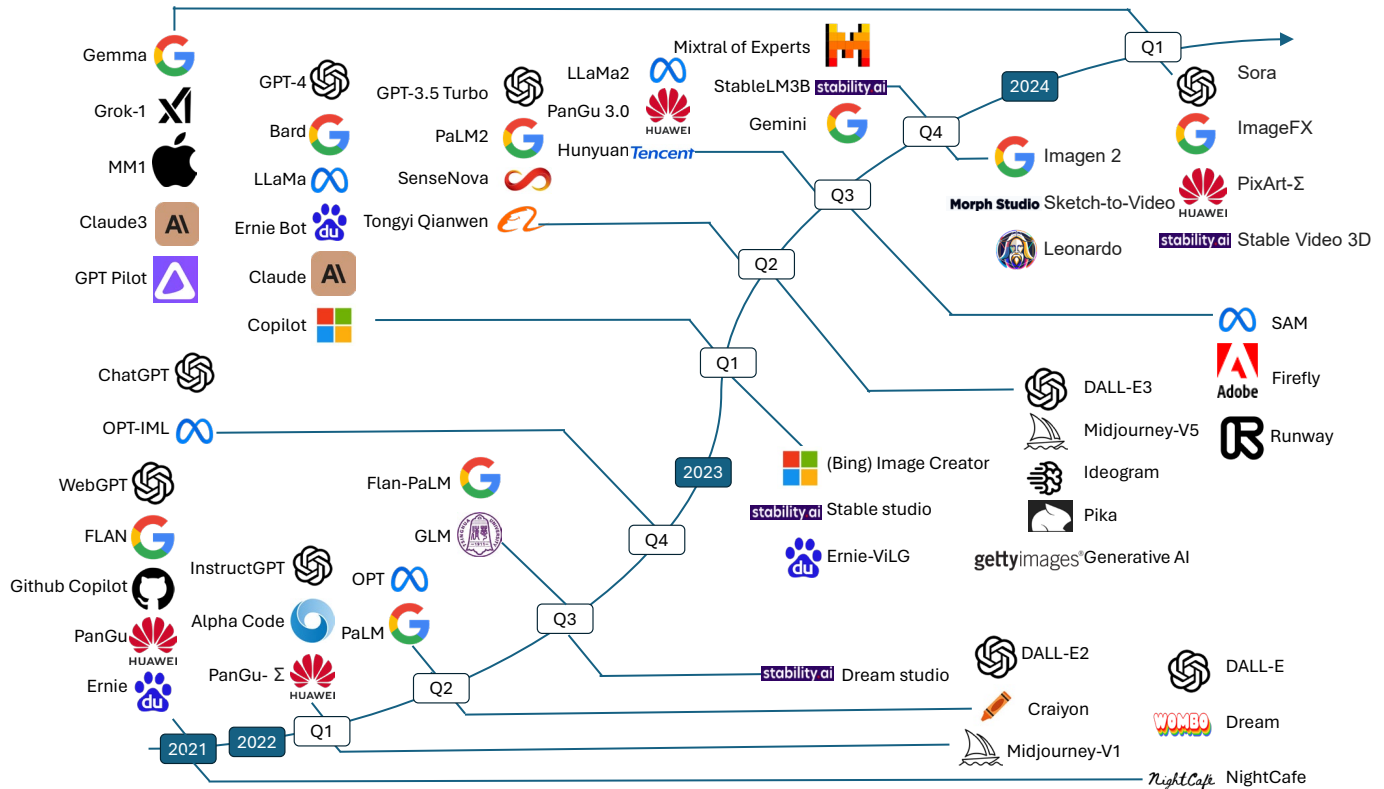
Gemma
Grok-1
MM1
Claude3
GPT Pilot

GPT-4
Bard
LLaMa
Ernie Bot
Claude
Copilot

GPT-3.5 Turbo
PaLM2
SenseNova
Tongyi Qianwen

LLaMa2
PanGu 3.0
HUAWEI
Hunyuan Tencent

Mixtral of Experts
StableLM3B stability ai
Gemini

Q1
2024
Q4
Q3
Q2
Q1

Sora
ImageFX
PixArt-Σ
HUAWEI
stability ai Stable Video 3D

Imagen 2
Morph Studio Sketch-to-Video
Leonardo

SAM
Adobe Firefly
Runway

DALL-E3
Midjourney-V5
Ideogram
Pika
gettyimages Generative AI

(Bing) Image Creator
stability ai Stable studio
Ernie-ViLG

2023

ChatGPT
OPT-IML
WebGPT
FLAN
Github Copilot
PanGu
HUAWEI
Ernie

Flan-PaLM
GLM
InstructGPT
OPT
Alpha Code
PaLM
PanGu- Σ
HUAWEI

Q4
Q3
Q2
Q1
2022
2021

stability ai Dream studio
DALL-E2
Craiyon
Midjourney-V1
NightCafe NightCafe

DALL-E
WOMBO Dream